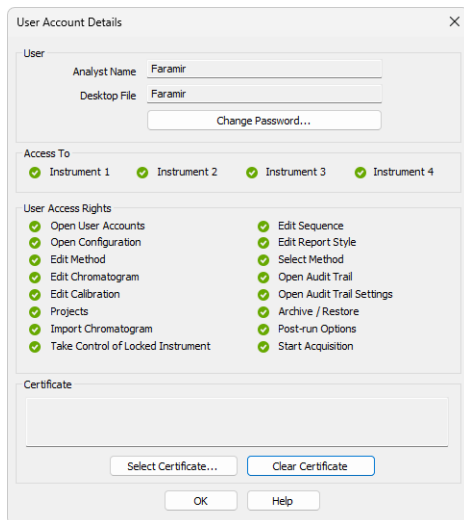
User Account Details

User

Analyst Name Faramir

Desktop File Faramir

Change Password...

Access To

Instrument 1 Instrument 2 Instrument 3 Instrument 4

User Access Rights

Open User Accounts
Open Configuration
Edit Method
Edit Chromatogram
Edit Calibration
Projects
Import Chromatogram
Take Control of Locked Instrument

Edit Sequence
Edit Report Style
Select Method
Open Audit Trail
Open Audit Trail Settings
Archive / Restore
Post-run Options
Start Acquisition

Certificate

Select Certificate... Clear Certificate

OK Help